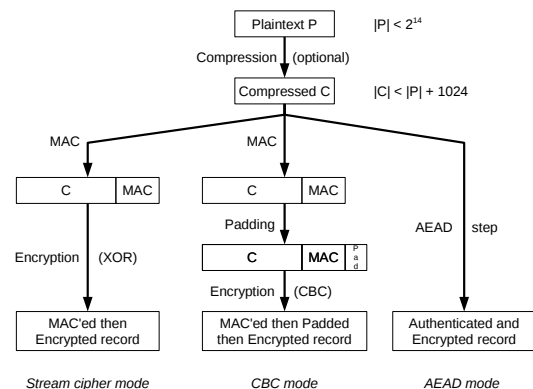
Plaintext P

$|P| < 2^{14}$

Compression (optional)

Compressed C

$|C| < |P| + 1024$

MAC

MAC

| C | MAC |
|---|---|

| C | MAC |
|---|---|

Encryption (XOR)

Padding

| C | MAC | Pad |
|---|---|---|

AEAD step

Encryption (CBC)

MAC'ed then Encrypted record

MAC'ed then Padded then Encrypted record

Authenticated and Encrypted record

Stream cipher mode

CBC mode

AEAD mode